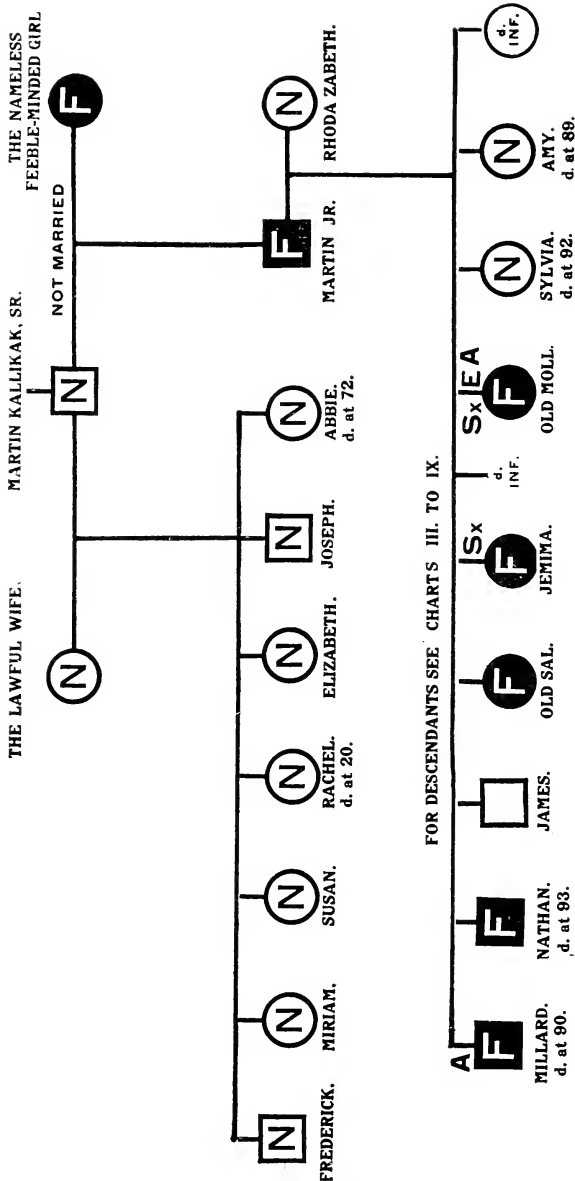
THE LAWFUL WIFE.

N

MARTIN KALLIKAK, SR.

N

NOT MARRIED

THE NAMELESS FEEBLE-MINDED GIRL

F

N
FREDERICK.

N
MIRIAM.

N
SUSAN.

N
RACHEL. d. at 20.

N
ELIZABETH.

N
JOSEPH.

N
ABBIE. d. at 72.

F
MARTIN JR.

N
RHODA ZABETH.

FOR DESCENDANTS SEE CHARTS III. TO IX.

A
F
MILLARD. d. at 90.

F
NATHAN. d. at 93.

JAMES.

F
OLD SAL.

Sx
F
JEMIMA.

d. INF.

Sx E A
F
OLD MOLL.

N
SYLVIA. d. at 92.

N
AMY. d. at 89.

d. INF.